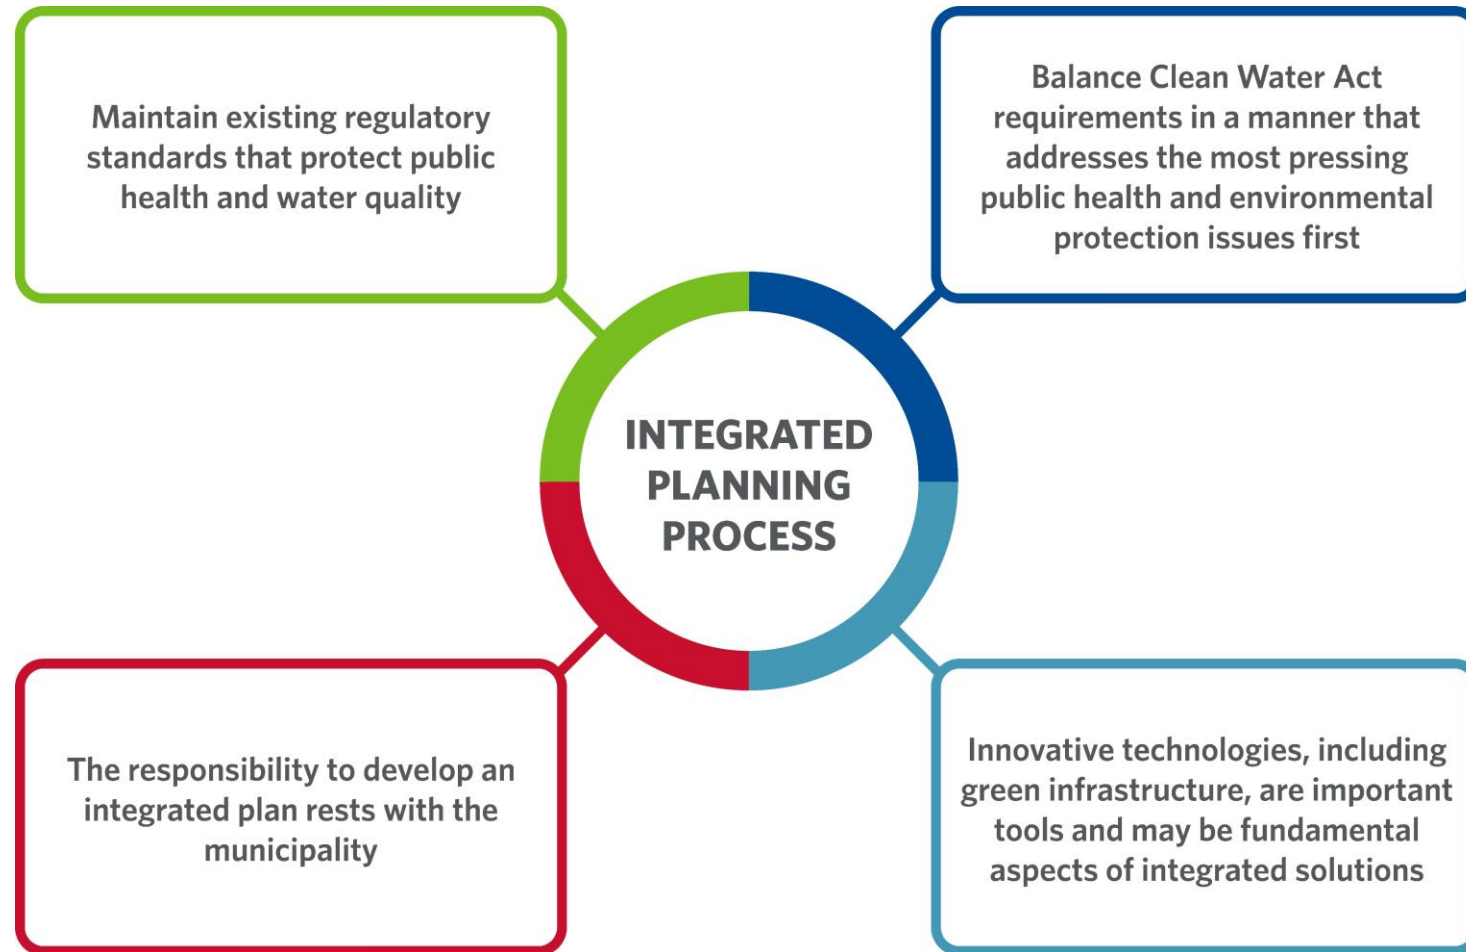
Maintain existing regulatory standards that protect public health and water quality

Balance Clean Water Act requirements in a manner that addresses the most pressing public health and environmental protection issues first

INTEGRATED PLANNING PROCESS

The responsibility to develop an integrated plan rests with the municipality

Innovative technologies, including green infrastructure, are important tools and may be fundamental aspects of integrated solutions